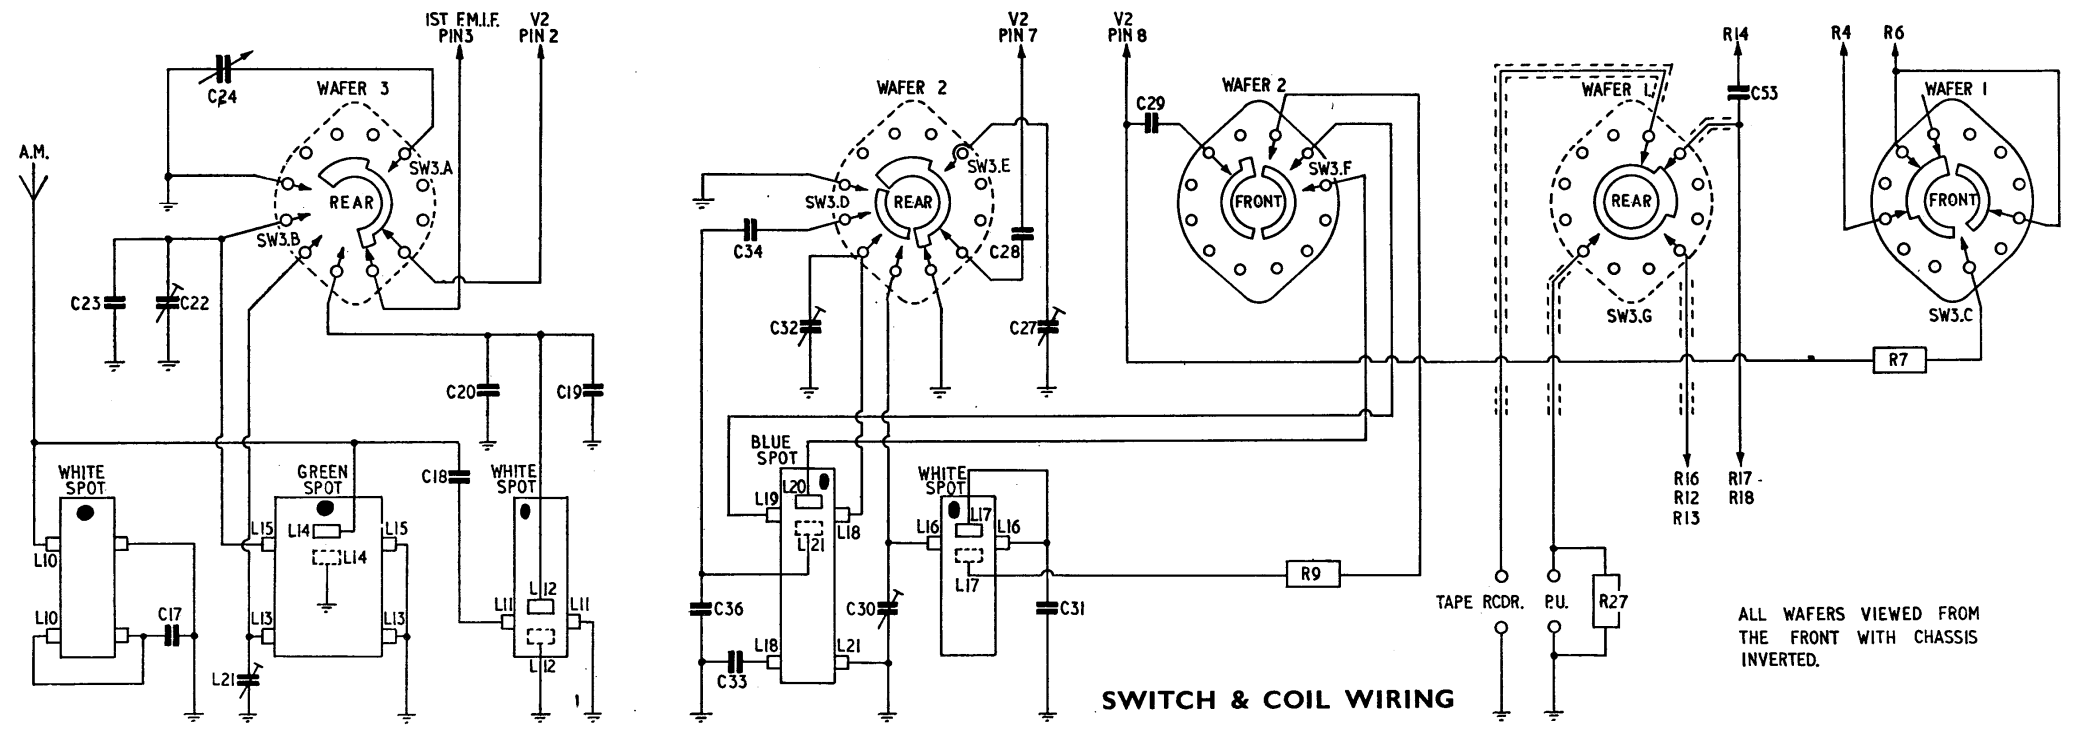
IST F.M.I.F. PIN3
V2 PIN 2
C24
WAFER 3
A.M.
SW3.A
REAR
SW3.B
C23
C22
C20
C19
C18
WHITE SPOT
GREEN SPOT
WHITE SPOT
L10
L10
L15
L14
L14
L15
L13
L13
L21
C17
L11
L12
L12
L11
V2 PIN 7
WAFER 2
SW3.E
REAR
SW3.D
C34
C28
C32
C27
BLUE SPOT
L19
L20
L18
L21
C36
C33
L18
L21
WHITE SPOT
L16
L17
L16
L17
C30
C31
R9
V2 PIN 8
C29
WAFER 2
SW3.F
FRONT
R14
C53
WAFER 1
REAR
SW3.G
R4
R6
WAFER 1
FRONT
SW3.C
R7
R16
R12
R13
R17 -
R18
TAPE RCDR.
P.U.
R27
ALL WAFERS VIEWED FROM THE FRONT WITH CHASSIS INVERTED.
SWITCH & COIL WIRING